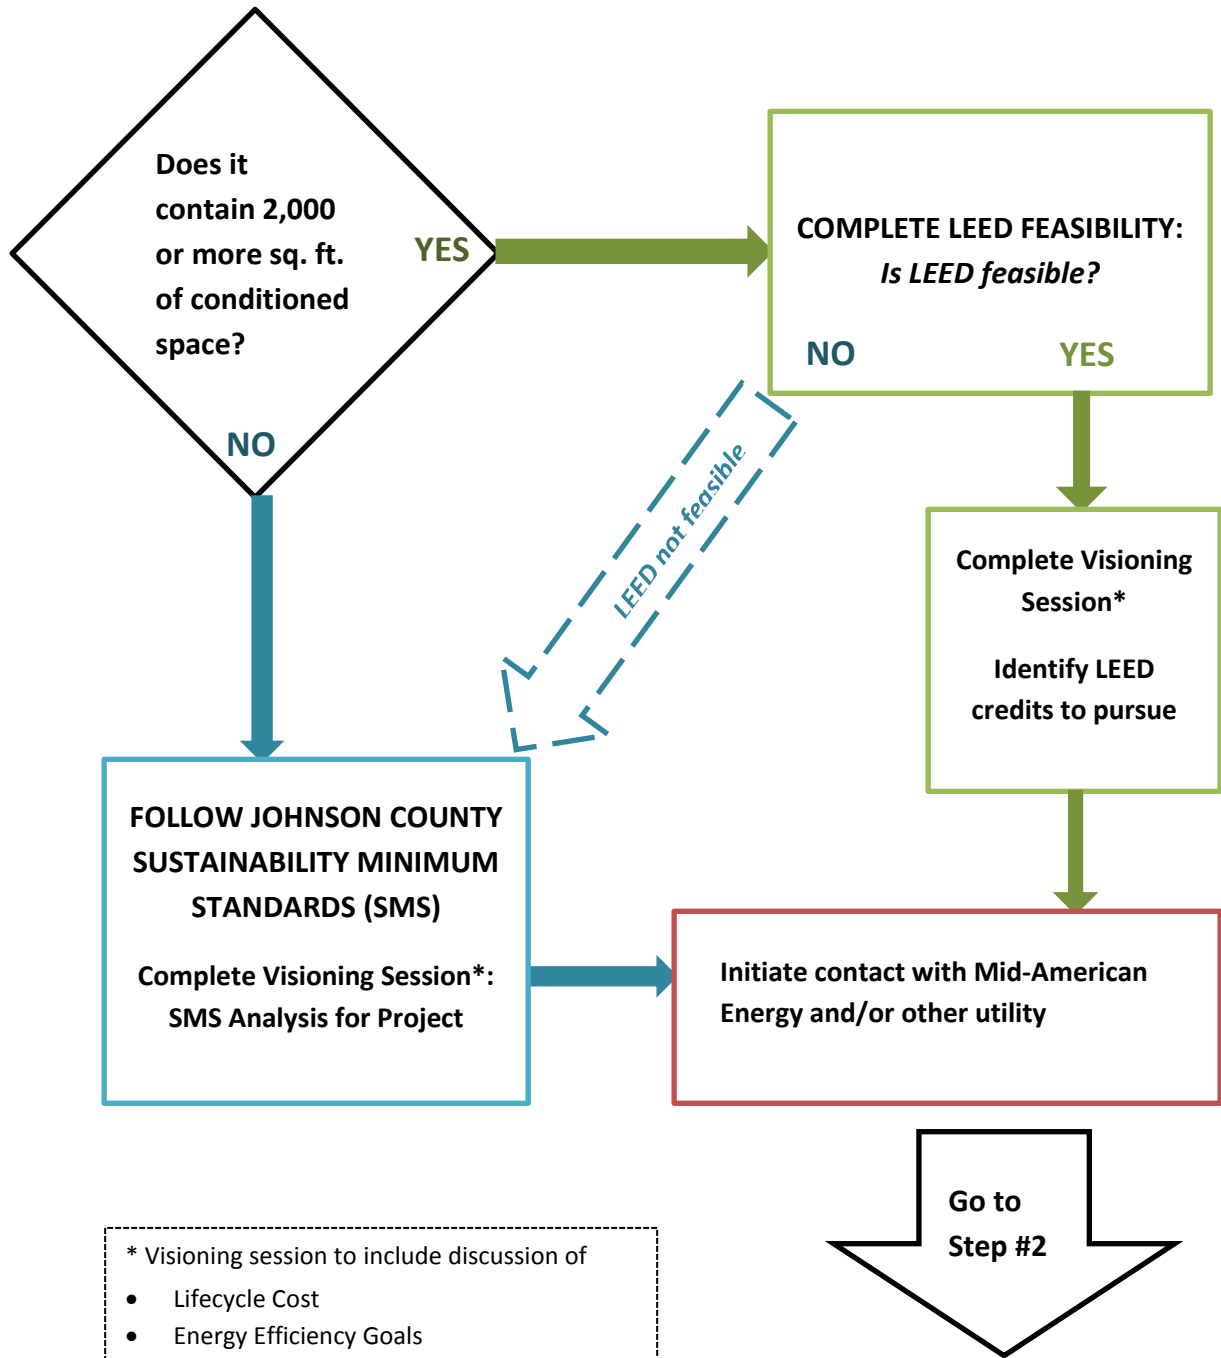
Does it contain 2,000 or more sq. ft. of conditioned space?

YES

NO

COMPLETE LEED FEASIBILITY:
*Is LEED feasible?*

NO

YES

LEED not feasible

Complete Visioning Session*

Identify LEED credits to pursue

FOLLOW JOHNSON COUNTY SUSTAINABILITY MINIMUM STANDARDS (SMS)

Complete Visioning Session*: SMS Analysis for Project

Initiate contact with Mid-American Energy and/or other utility

Go to Step #2

* Visioning session to include discussion of

- Lifecycle Cost
- Energy Efficiency Goals